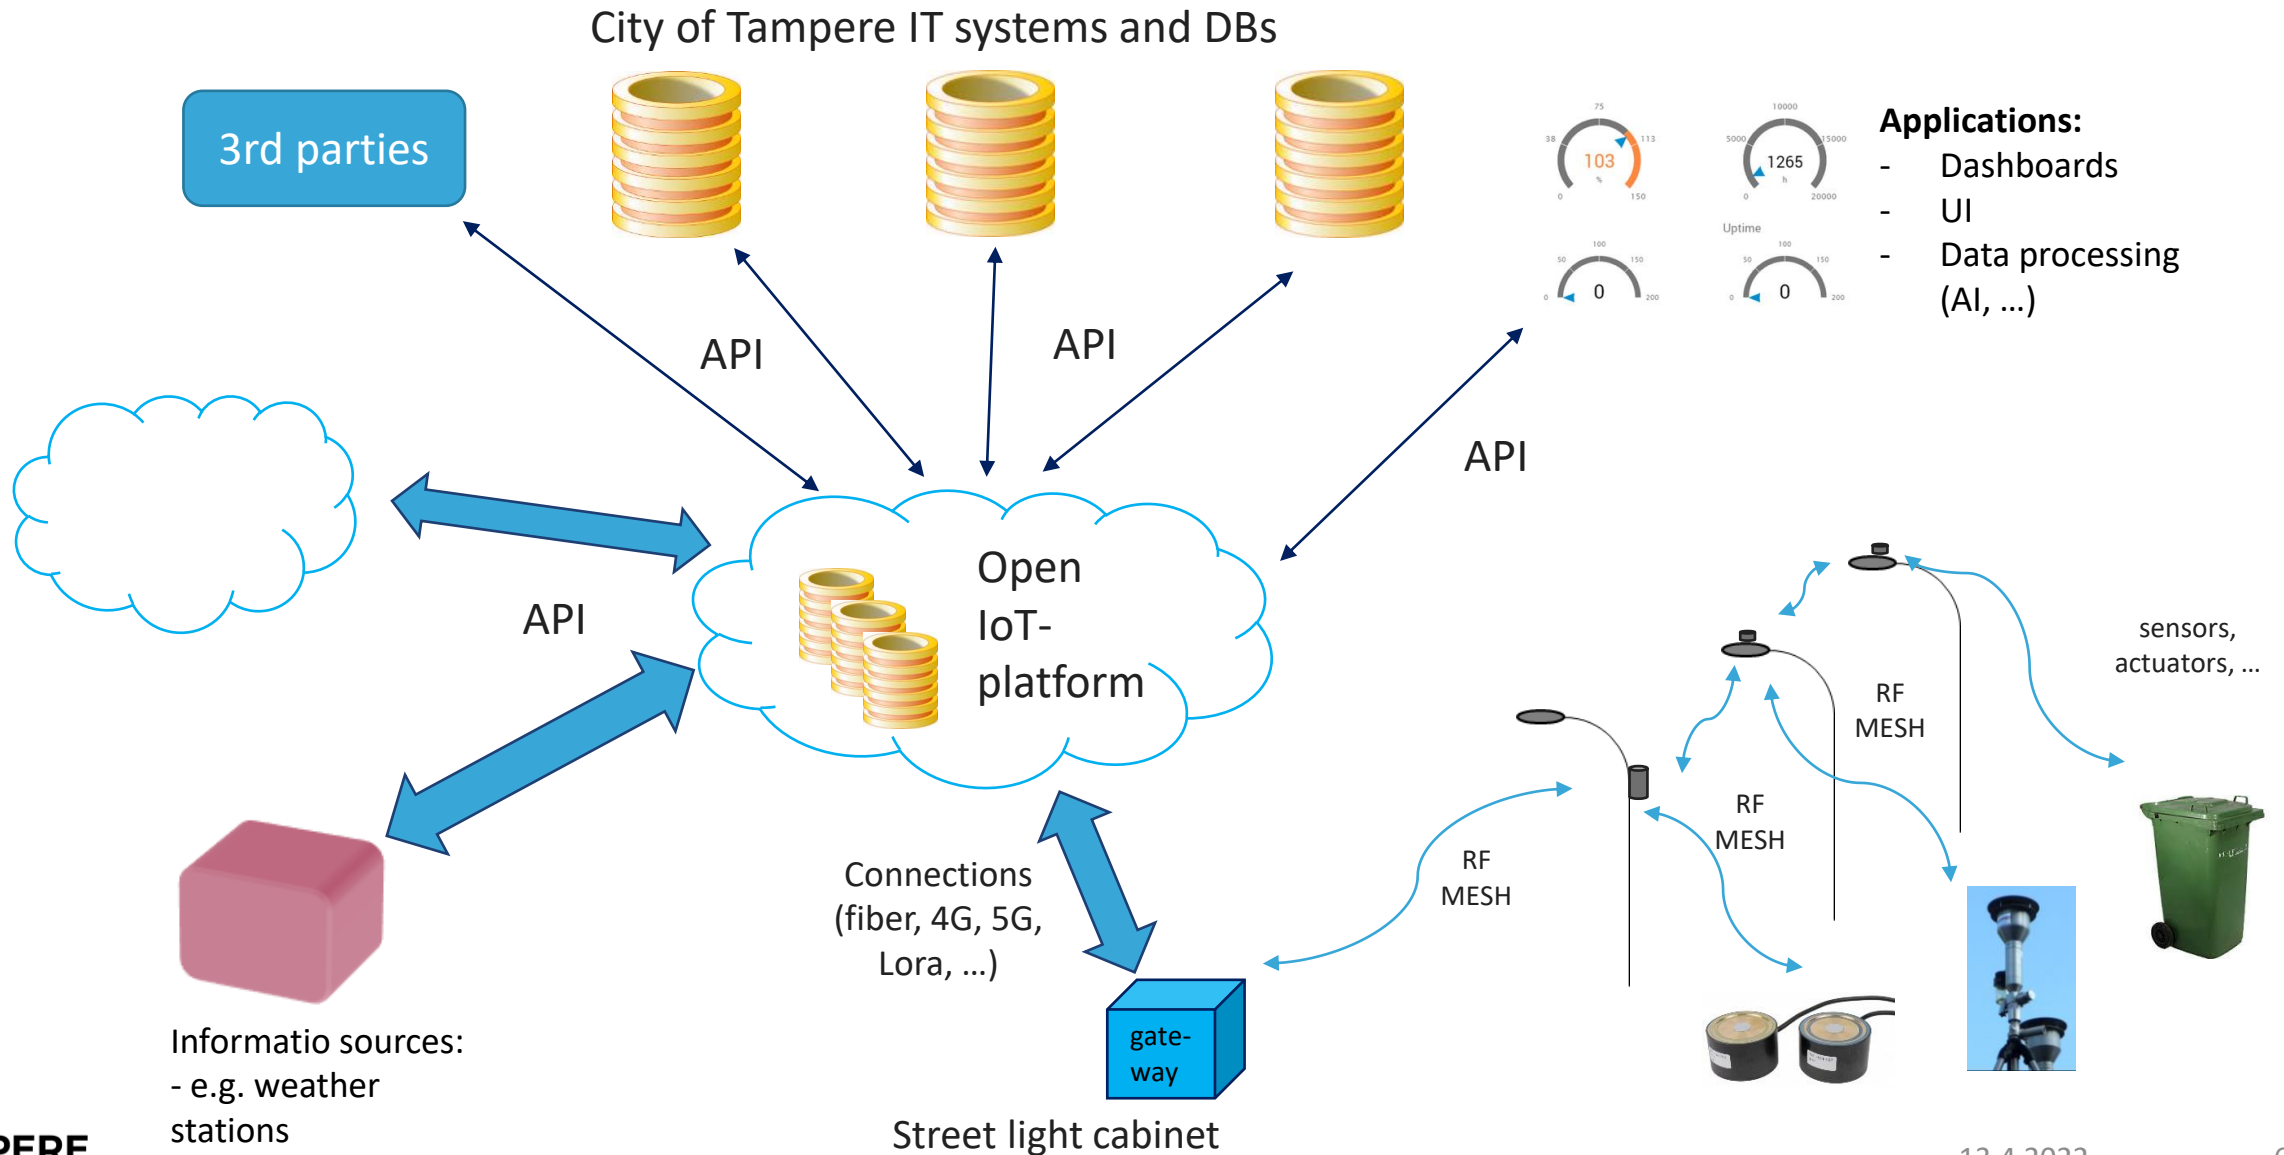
City of Tampere IT systems and DBs

3rd parties

API

API

API

API

Applications:
- Dashboards
- UI
- Data processing (AI, …)

103

1265

Uptime

0

0

Open IoT-platform

sensors, actuators, …

RF MESH

RF MESH

RF MESH

Connections (fiber, 4G, 5G, Lora, …)

gate-way

Street light cabinet

Informatio sources:
- e.g. weather stations

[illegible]ERE

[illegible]